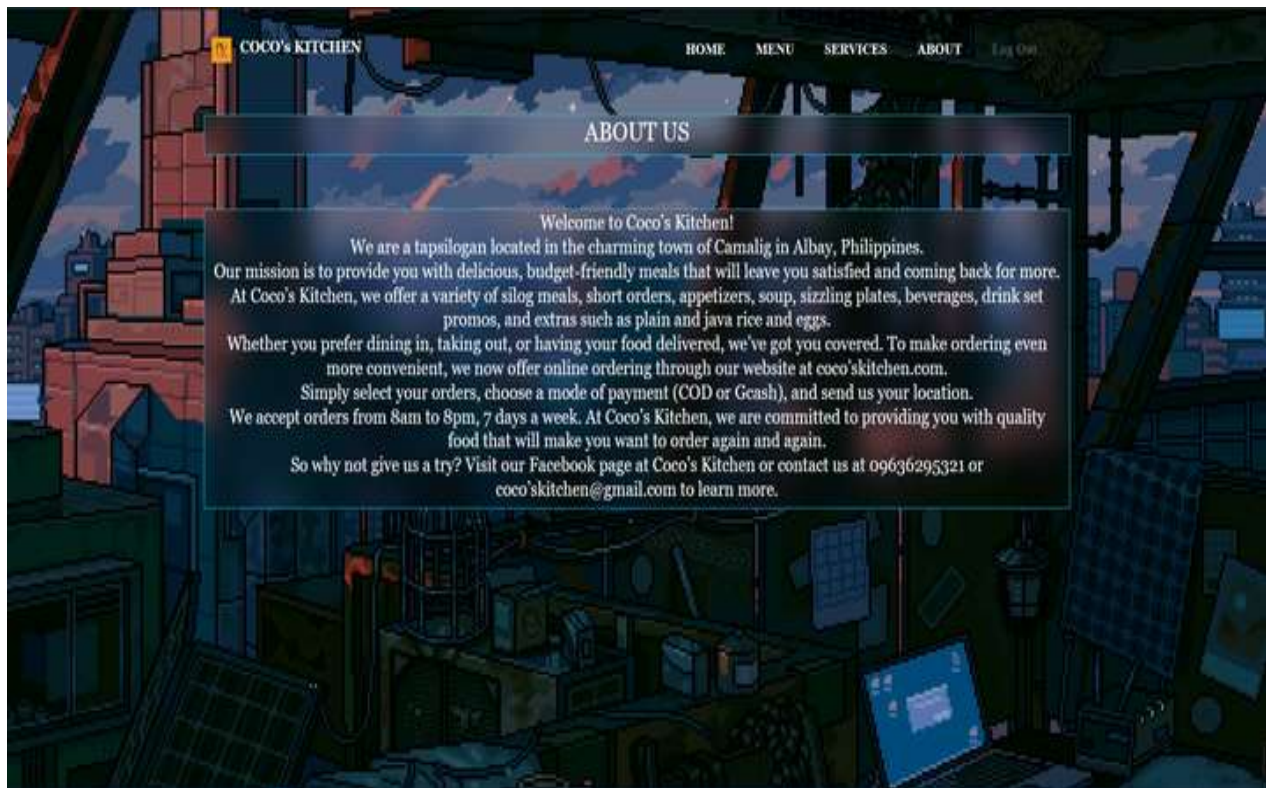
COCO's KITCHEN

HOME MENU SERVICES ABOUT Log Out

ABOUT US

Welcome to Coco's Kitchen!
We are a tapsilogan located in the charming town of Camalig in Albay, Philippines.
Our mission is to provide you with delicious, budget-friendly meals that will leave you satisfied and coming back for more.
At Coco's Kitchen, we offer a variety of silog meals, short orders, appetizers, soup, sizzling plates, beverages, drink set promos, and extras such as plain and java rice and eggs.
Whether you prefer dining in, taking out, or having your food delivered, we've got you covered. To make ordering even more convenient, we now offer online ordering through our website at coco'skitchen.com.
Simply select your orders, choose a mode of payment (COD or Gcash), and send us your location.
We accept orders from 8am to 8pm, 7 days a week. At Coco's Kitchen, we are committed to providing you with quality food that will make you want to order again and again.
So why not give us a try? Visit our Facebook page at Coco's Kitchen or contact us at 09636295321 or coco'skitchen@gmail.com to learn more.